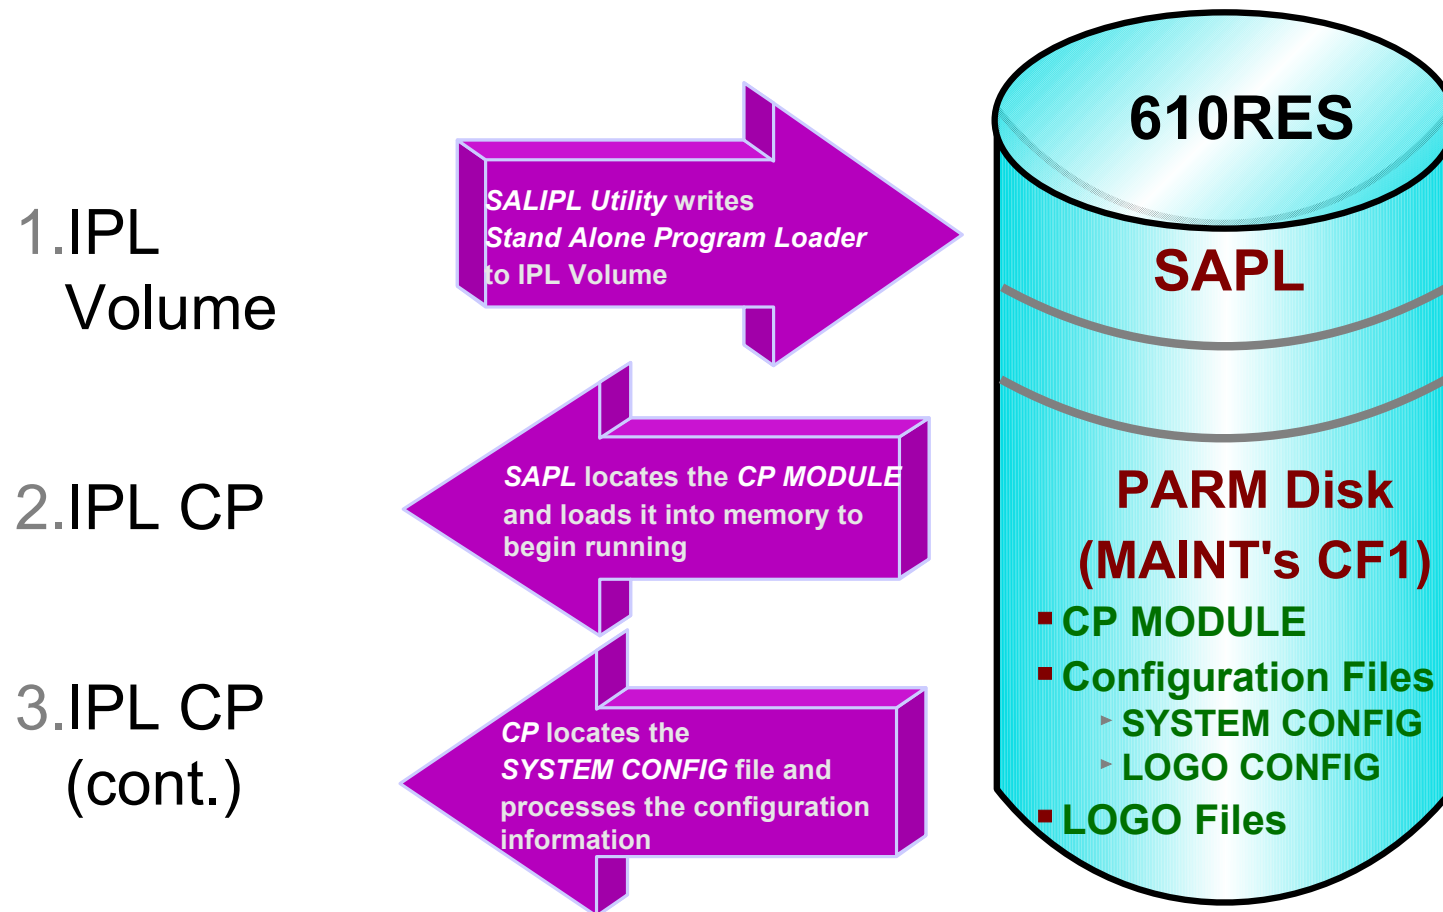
1.IPL Volume

SALIPL Utility writes Stand Alone Program Loader to IPL Volume

2.IPL CP

SAPL locates the CP MODULE and loads it into memory to begin running

3.IPL CP (cont.)

CP locates the SYSTEM CONFIG file and processes the configuration information

610RES

SAPL

PARM Disk (MAINT's CF1)

- CP MODULE
- Configuration Files
  - SYSTEM CONFIG
  - LOGO CONFIG
- LOGO Files